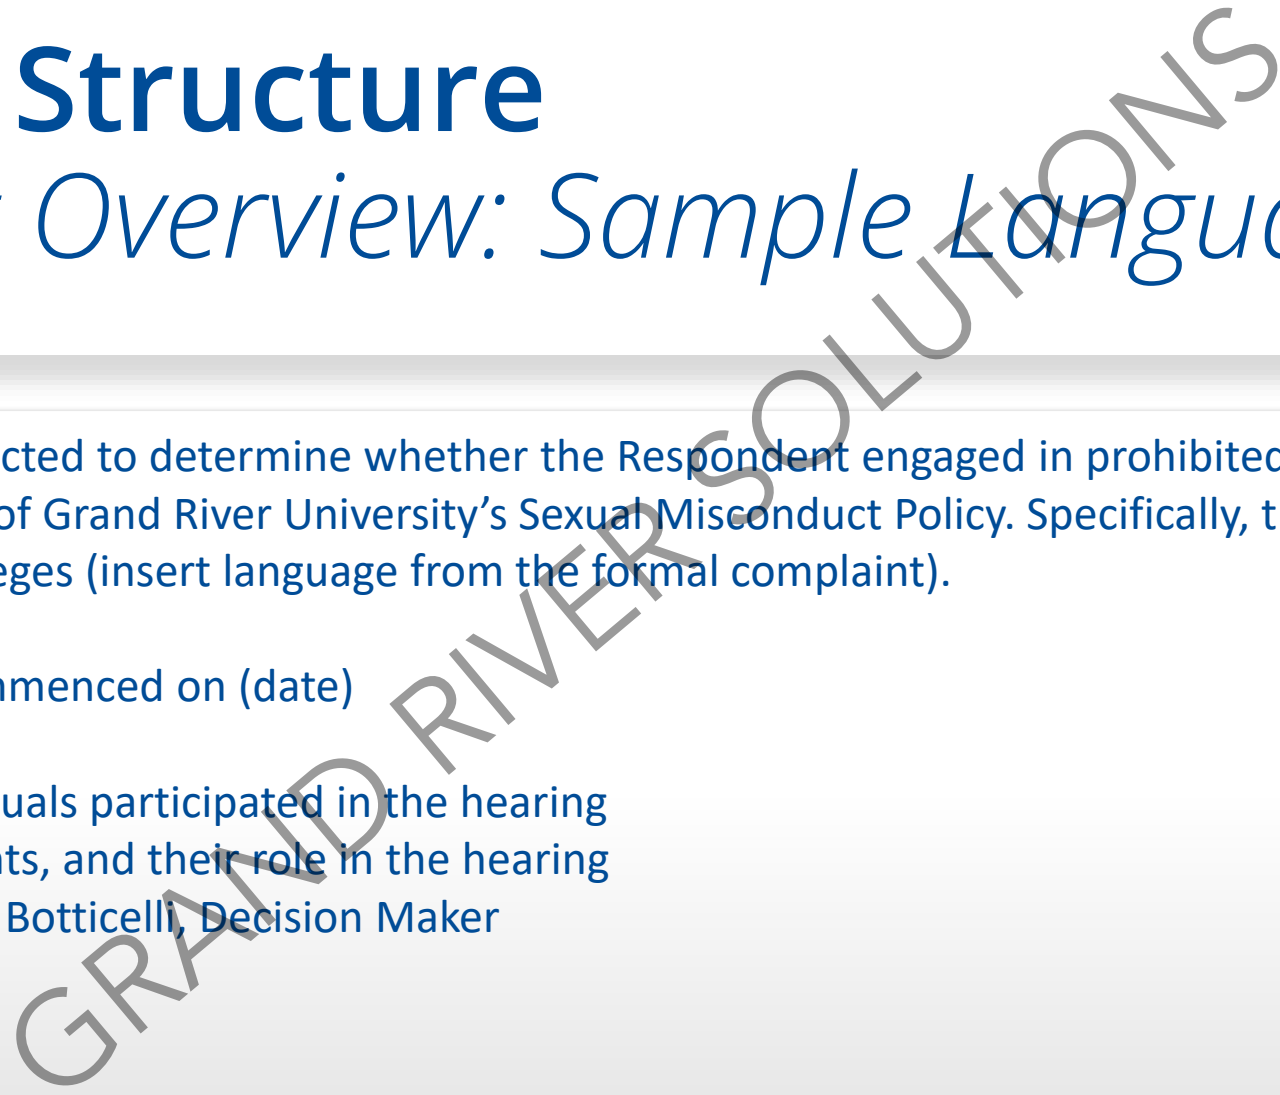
Structure
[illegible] Overview: Sample Langua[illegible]

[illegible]cted to determine whether the Respondent engaged in prohibite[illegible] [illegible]of Grand River University's Sexual Misconduct Policy. Specifically, t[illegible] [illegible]eges (insert language from the formal complaint).

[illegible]menced on (date)

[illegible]uals participated in the hearing
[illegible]ts, and their role in the hearing
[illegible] Botticelli, Decision Maker

GRAND RIVER SOLUTIONS